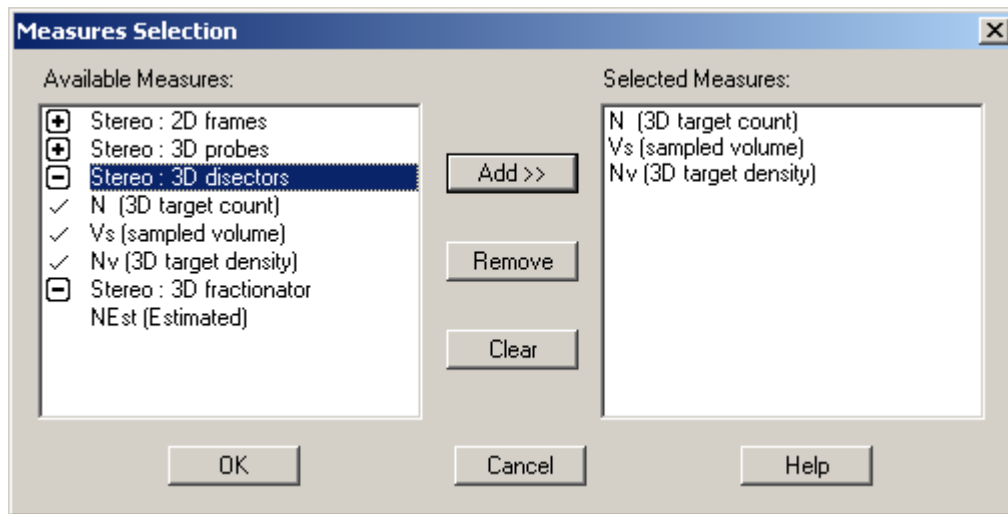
Measures Selection

Available Measures:

Stereo : 2D frames
Stereo : 3D probes
Stereo : 3D disectors
✓ N (3D target count)
✓ Vs (sampled volume)
✓ Nv (3D target density)
Stereo : 3D fractionator
NEst (Estimated)

Add >>

Remove

Clear

Selected Measures:

N (3D target count)
Vs (sampled volume)
Nv (3D target density)

OK

Cancel

Help